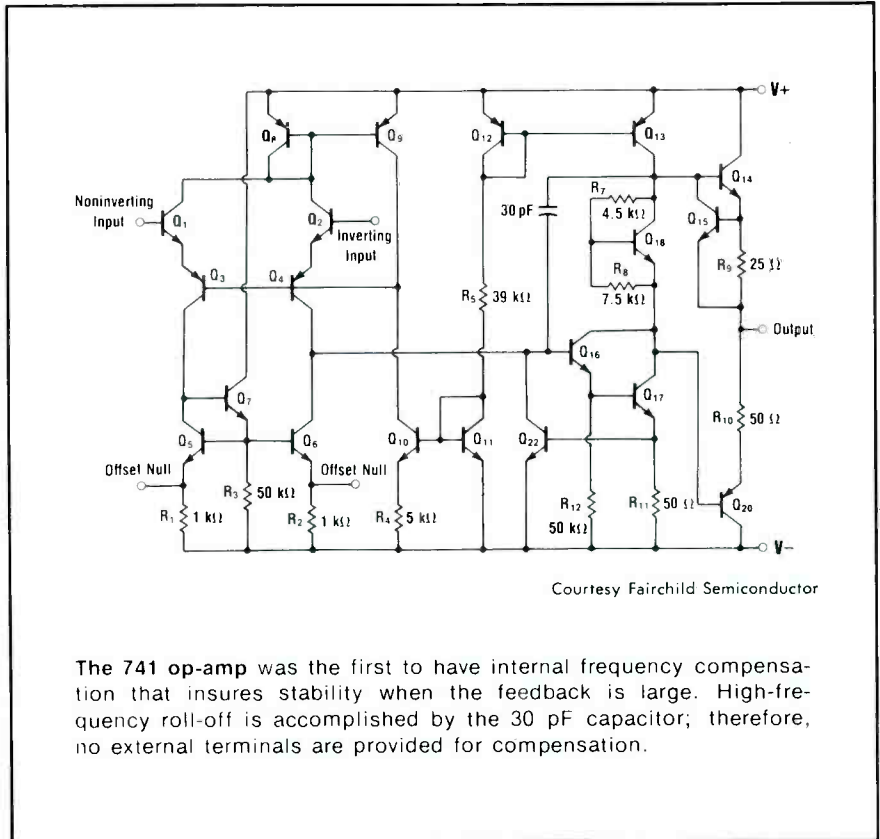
V+

$Q_8$

$Q_9$

$Q_{12}$

$Q_{13}$

$Q_{14}$

Noninverting Input

$Q_1$

$Q_2$

Inverting Input

30 pF

$R_7$

4.5 kΩ

$Q_{15}$

$Q_{18}$

$R_9$ 25 Ω

$R_8$

7.5 kΩ

$Q_3$

$Q_4$

$R_5$ 39 kΩ

Output

$Q_{16}$

$Q_7$

$Q_{17}$

$R_{10}$ 50 Ω

$Q_5$

$Q_6$

$Q_{10}$

$Q_{11}$

$Q_{22}$

Offset Null

Offset Null

$R_3$ 50 kΩ

$R_{12}$

50 kΩ

$R_{11}$ 50 Ω

$Q_{20}$

$R_1$ 1 kΩ

$R_2$ 1 kΩ

$R_4$ 5 kΩ

V−

Courtesy Fairchild Semiconductor

The 741 op-amp was the first to have internal frequency compensation that insures stability when the feedback is large. High-frequency roll-off is accomplished by the 30 pF capacitor; therefore, no external terminals are provided for compensation.